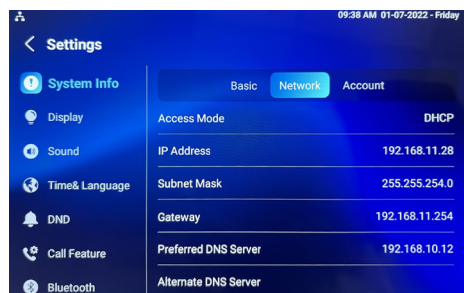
09:38 AM 01-07-2022 - Friday

Settings

System Info
Display
Sound
Time& Language
DND
Call Feature
Bluetooth

Basic Network Account

| Access Mode | DHCP |
|---|---|
| IP Address | 192.168.11.28 |
| Subnet Mask | 255.255.254.0 |
| Gateway | 192.168.11.254 |
| Preferred DNS Server | 192.168.10.12 |
| Alternate DNS Server | |